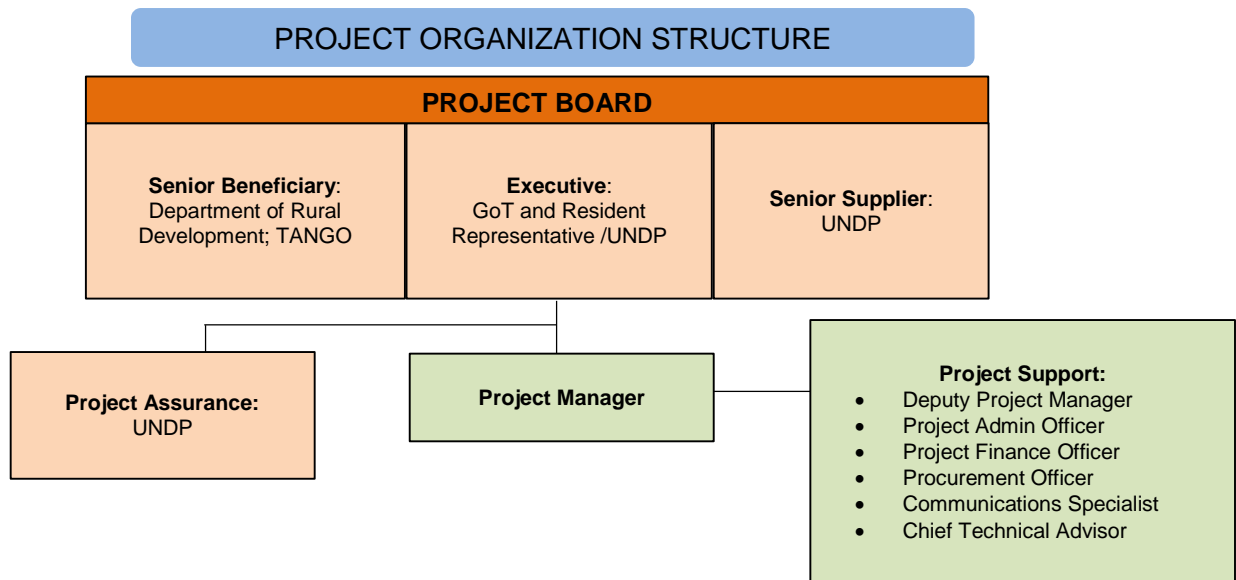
PROJECT ORGANIZATION STRUCTURE

PROJECT BOARD

Senior Beneficiary: Department of Rural Development; TANGO

Executive: GoT and Resident Representative /UNDP

Senior Supplier: UNDP

Project Assurance: UNDP

Project Manager

Project Support:
- Deputy Project Manager
- Project Admin Officer
- Project Finance Officer
- Procurement Officer
- Communications Specialist
- Chief Technical Advisor